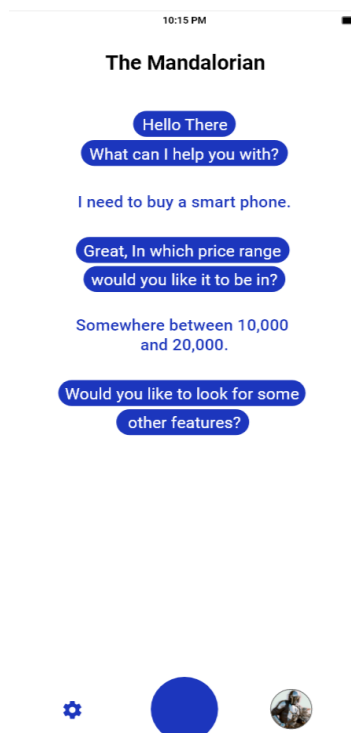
10:15 PM

The Mandalorian

Hello There
What can I help you with?

I need to buy a smart phone.

Great, In which price range would you like it to be in?

Somewhere between 10,000 and 20,000.

Would you like to look for some other features?